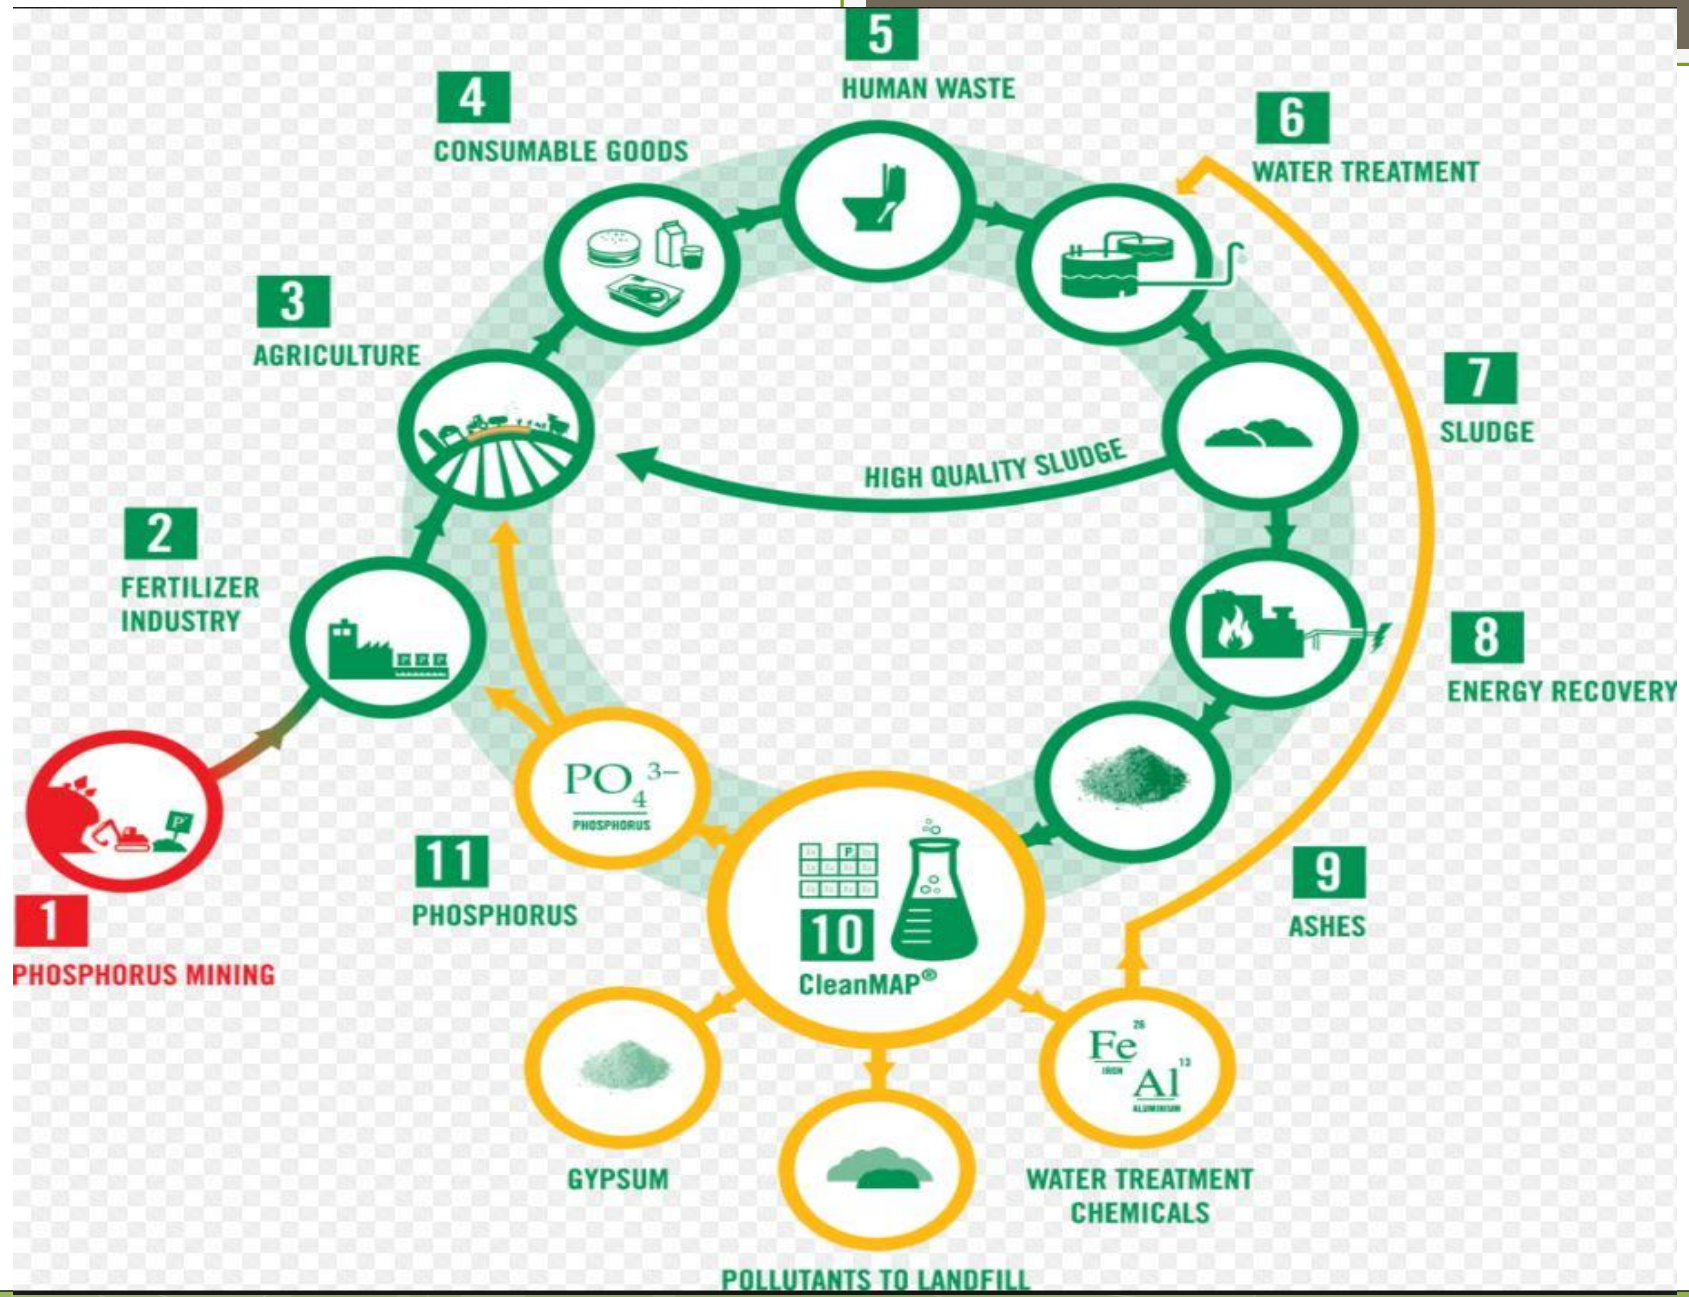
5
HUMAN WASTE

4
CONSUMABLE GOODS

6
WATER TREATMENT

3
AGRICULTURE

7
SLUDGE

HIGH QUALITY SLUDGE

2
FERTILIZER INDUSTRY

8
ENERGY RECOVERY

$PO_4^{3-}$
PHOSPHORUS

11
PHOSPHORUS

P

10
CleanMAP®

9
ASHES

1
PHOSPHORUS MINING

Fe 26 IRON
Al 13 ALUMINIUM

GYPSUM

WATER TREATMENT CHEMICALS

POLLUTANTS TO LANDFILL